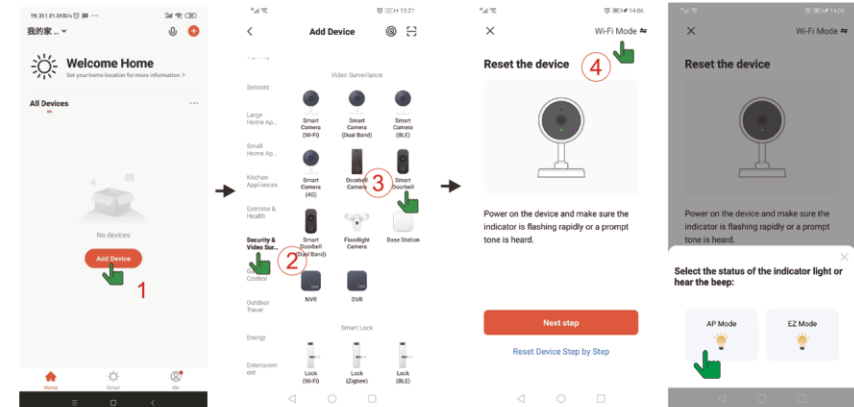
19:31 | 21.2KB/s

我的家 ..

Welcome Home

Set your home location for more information >

All Devices

No devices

Add Device

1

Home Smart Me

13:21

Add Device

Sensors

Large Home Ap...

Small Home Ap...

Kitchen Appliances

Exercise & Health

Security & Video Sur...

Gat... Control

Outdoor Travel

Energy

Entertainment

Video Surveillance

Smart Camera (Wi-Fi)

Smart Camera (Dual Band)

Smart Camera (BLE)

Smart Camera (4G)

Doorbell Camera

Smart Doorbell

Smart Doorbell (Dual Band)

Floodlight Camera

Base Station

NVR

DVR

Smart Lock

Lock (Wi-Fi)

Lock (Zigbee)

Lock (BLE)

2

3

14:06

Wi-Fi Mode

Reset the device

4

Power on the device and make sure the indicator is flashing rapidly or a prompt tone is heard.

Next step

Reset Device Step by Step

14:06

Wi-Fi Mode

Reset the device

Power on the device and make sure the indicator is flashing rapidly or a prompt tone is heard.

Select the status of the indicator light or hear the beep:

AP Mode

EZ Mode